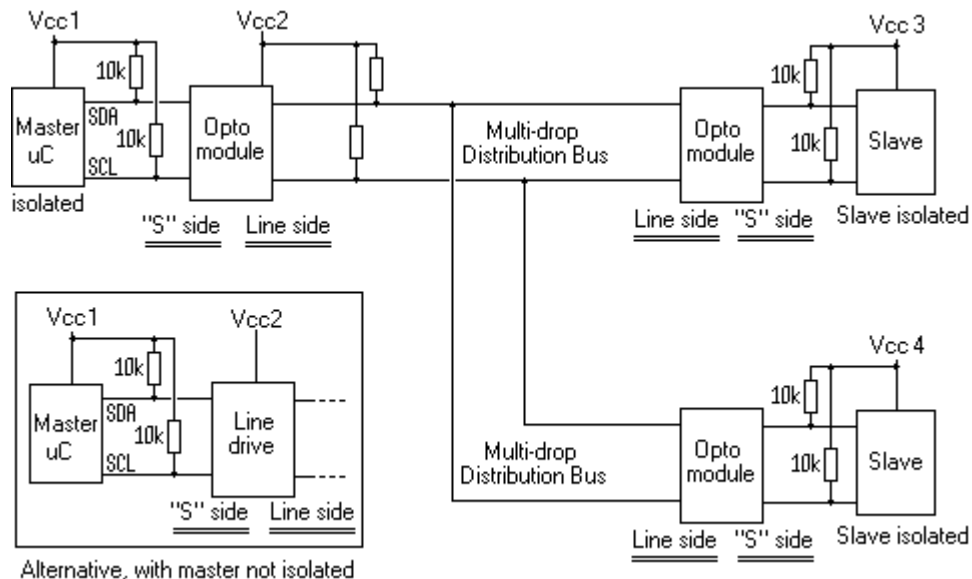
Vcc1
10k
Master uC
SDA
10k
SCL
isolated
Vcc2
Opto module
"S" side
Line side
Multi-drop Distribution Bus
Vcc 3
10k
10k
Opto module
Slave
Line side
"S" side
Slave isolated

Vcc1
10k
Master uC
SDA
10k
SCL
Vcc2
Line drive
"S" side
Line side
Alternative, with master not isolated

Multi-drop Distribution Bus
Vcc 4
10k
10k
Opto module
Slave
Line side
"S" side
Slave isolated